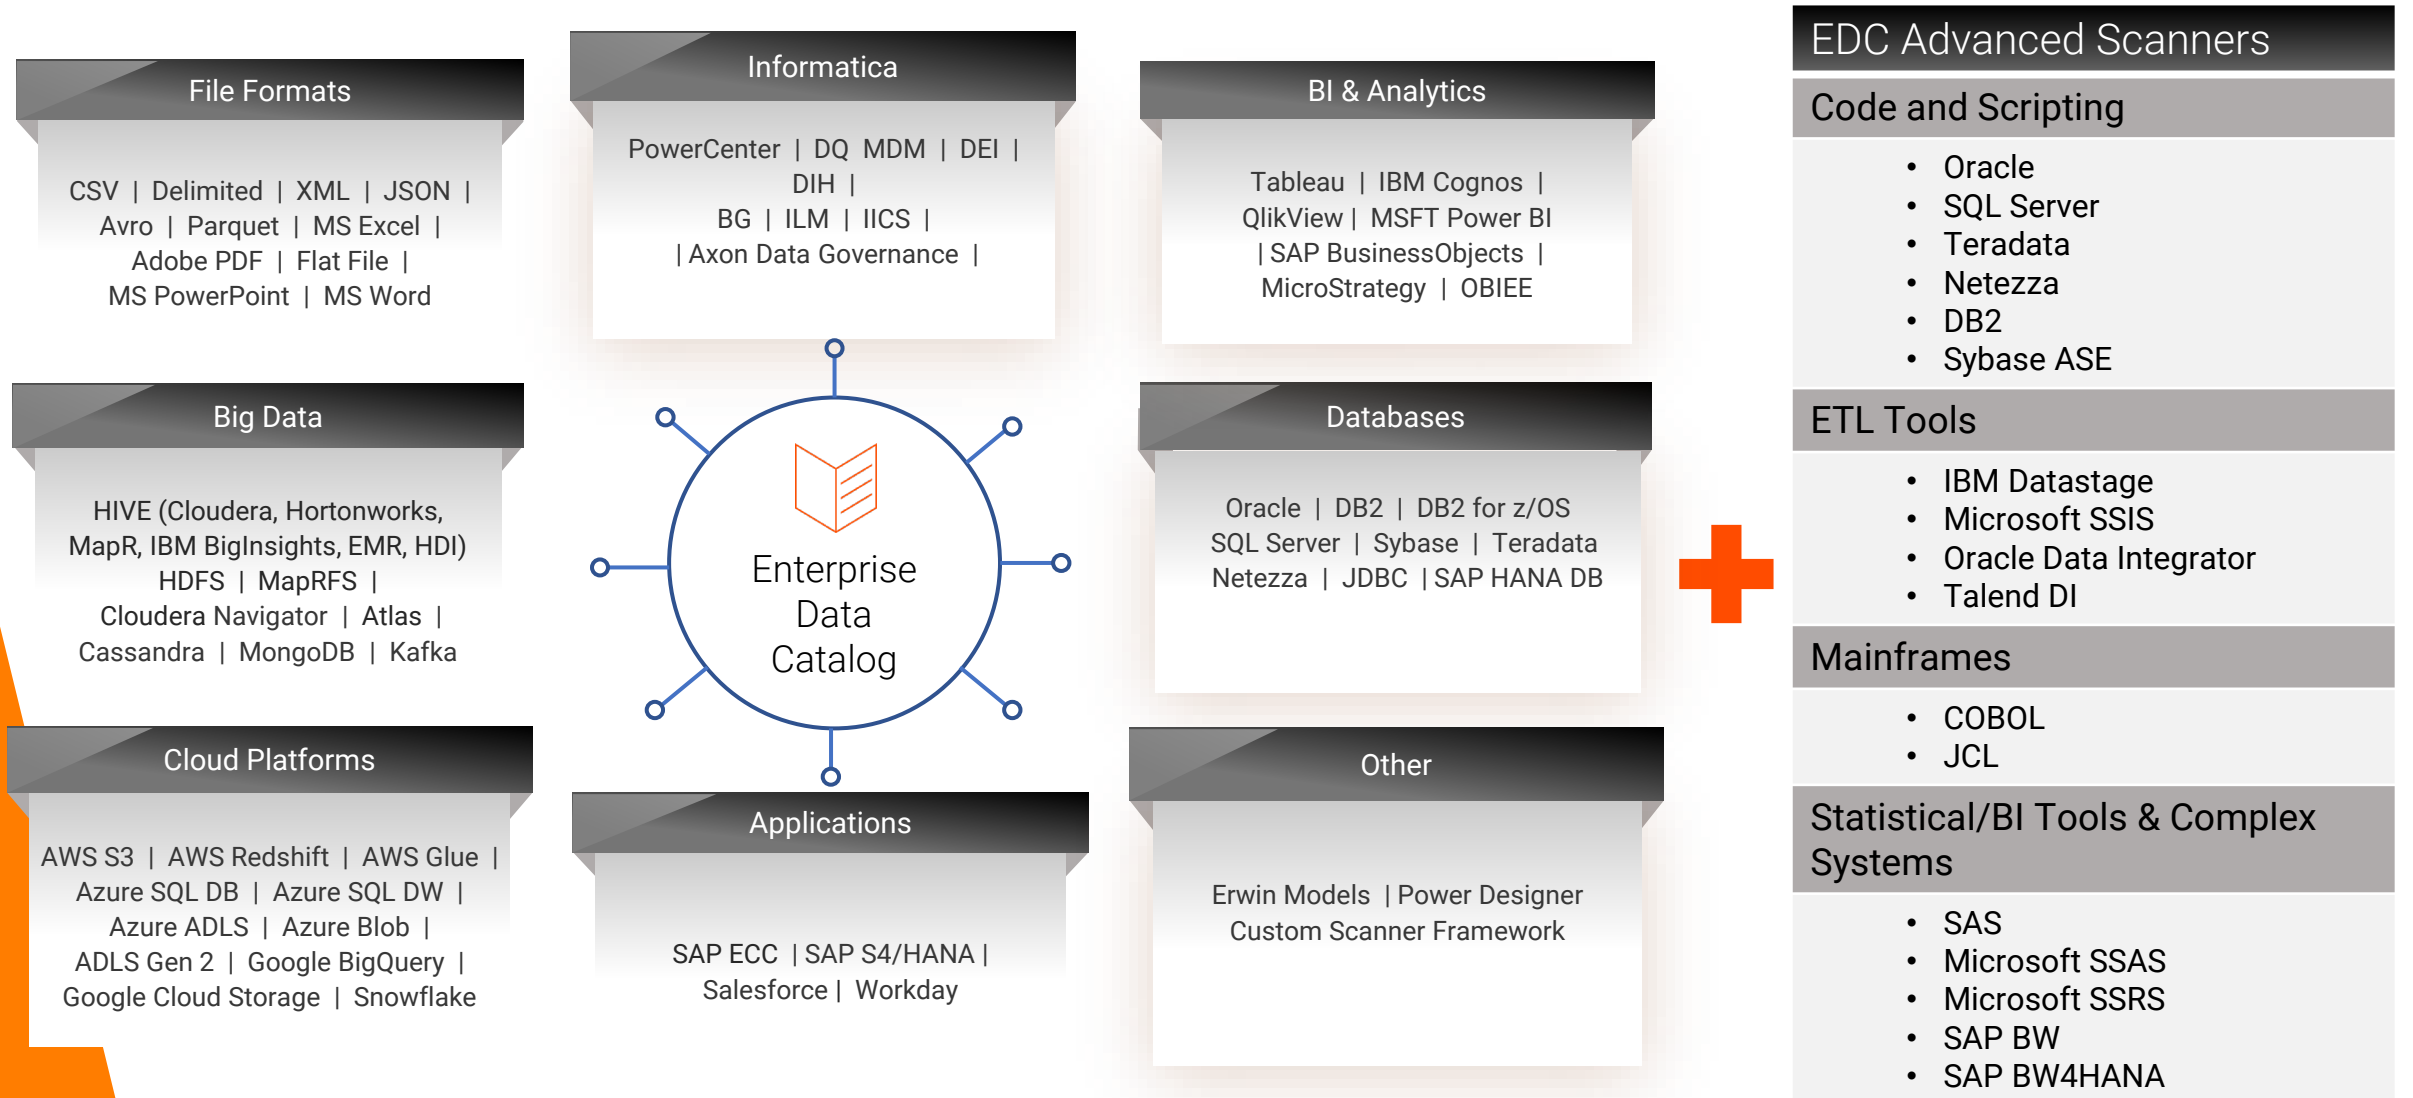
File Formats

CSV | Delimited | XML | JSON | Avro | Parquet | MS Excel | Adobe PDF | Flat File | MS PowerPoint | MS Word

Informatica

PowerCenter | DQ MDM | DEI | DIH | BG | ILM | IICS | | Axon Data Governance |

BI & Analytics

Tableau | IBM Cognos | QlikView | MSFT Power BI | SAP BusinessObjects | MicroStrategy | OBIEE

Big Data

HIVE (Cloudera, Hortonworks, MapR, IBM BigInsights, EMR, HDI) HDFS | MapRFS | Cloudera Navigator | Atlas | Cassandra | MongoDB | Kafka

Enterprise Data Catalog

Databases

Oracle | DB2 | DB2 for z/OS SQL Server | Sybase | Teradata Netezza | JDBC | SAP HANA DB

Cloud Platforms

AWS S3 | AWS Redshift | AWS Glue | Azure SQL DB | Azure SQL DW | Azure ADLS | Azure Blob | ADLS Gen 2 | Google BigQuery | Google Cloud Storage | Snowflake

Applications

SAP ECC | SAP S4/HANA | Salesforce | Workday

Other

Erwin Models | Power Designer Custom Scanner Framework

EDC Advanced Scanners

Code and Scripting

• Oracle
• SQL Server
• Teradata
• Netezza
• DB2
• Sybase ASE

ETL Tools

• IBM Datastage
• Microsoft SSIS
• Oracle Data Integrator
• Talend DI

Mainframes

• COBOL
• JCL

Statistical/BI Tools & Complex Systems

• SAS
• Microsoft SSAS
• Microsoft SSRS
• SAP BW
• SAP BW4HANA